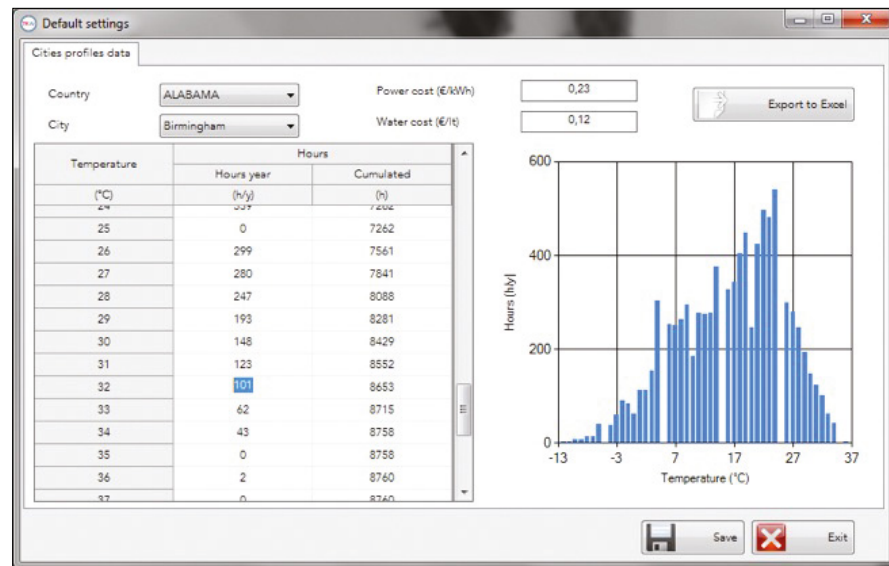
Default settings

Cities profiles data

Country ALABAMA

City Birmingham

Power cost (€/kWh) 0,23

Water cost (€/lt) 0,12

Export to Excel

| Temperature | Hours | |
|---|---|---|
| | Hours year | Cumulated |
| (°C) | (h/y) | (h) |
| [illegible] | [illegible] | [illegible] |
| 25 | 0 | 7262 |
| 26 | 299 | 7561 |
| 27 | 280 | 7841 |
| 28 | 247 | 8088 |
| 29 | 193 | 8281 |
| 30 | 148 | 8429 |
| 31 | 123 | 8552 |
| 32 | 101 | 8653 |
| 33 | 62 | 8715 |
| 34 | 43 | 8758 |
| 35 | 0 | 8758 |
| 36 | 2 | 8760 |
| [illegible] | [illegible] | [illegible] |

600
400
200
0
Hours (h/y)
-13 -3 7 17 27 37
Temperature (°C)

Save

Exit